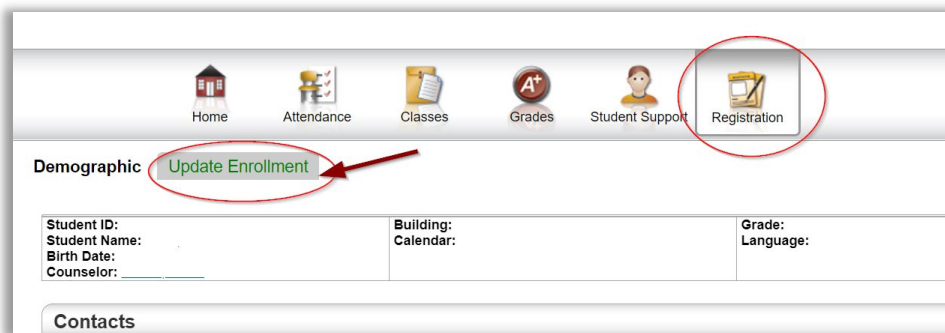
Home Attendance Classes Grades Student Support Registration

Demographic Update Enrollment

| Student ID: Student Name: Birth Date: Counselor: | Building: Calendar: | Grade: Language: |
|---|---|---|

Contacts